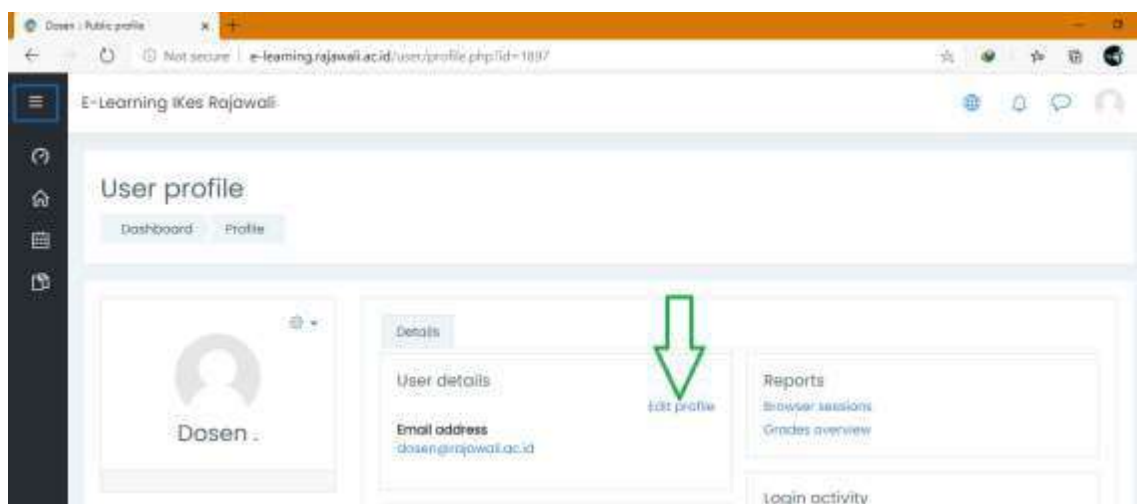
Dosen : Public profile
Not secure | e-learning.rajawali.ac.id/user/profile.php?id=1897

E-Learning IKes Rajawali

User profile
Dashboard Profile

Dosen .

Details

User details
Edit profile
Email address
dosen@rajawali.ac.id

Reports
Browser sessions
Grades overview

Login activity